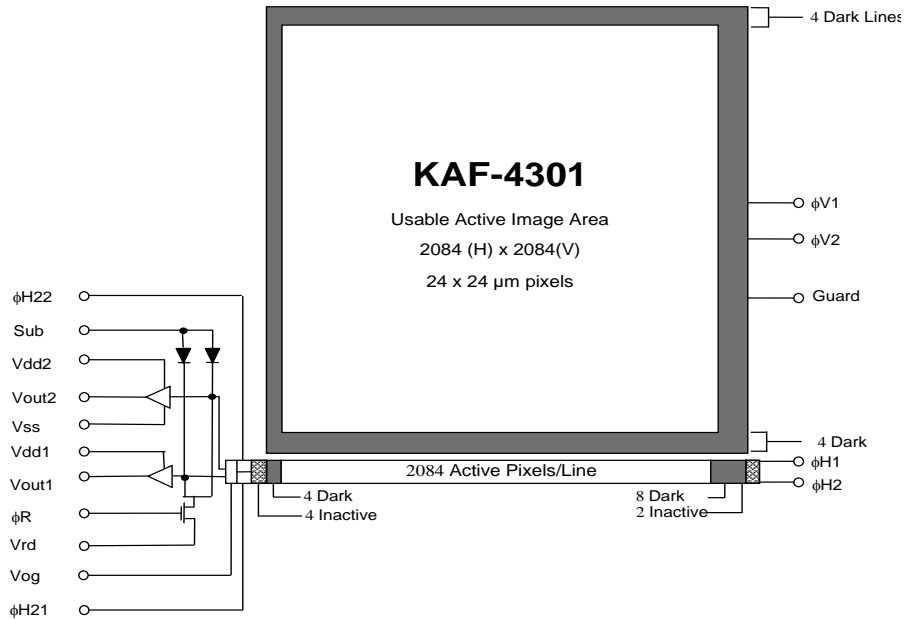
4 Dark Lines

KAF-4301

Usable Active Image Area

2084 (H) x 2084(V)

24 x 24 µm pixels

$\phi$V1

$\phi$V2

Guard

$\phi$H22

Sub

Vdd2

Vout2

Vss

Vdd1

Vout1

$\phi$R

Vrd

Vog

$\phi$H21

4 Dark

2084 Active Pixels/Line

$\phi$H1

$\phi$H2

4 Dark

4 Inactive

8 Dark

2 Inactive